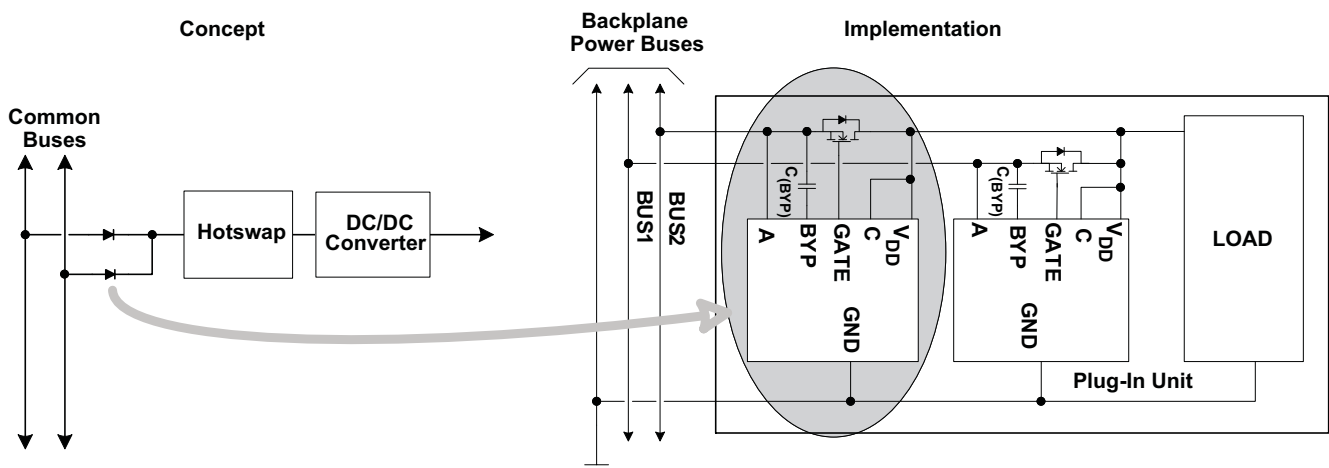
Concept

Backplane Power Buses

Implementation

Common Buses

Hotswap

DC/DC Converter

BUS1

BUS2

$C_{(BYP)}$

A

BYP

GATE

C

$V_{DD}$

GND

$C_{(BYP)}$

A

BYP

GATE

C

$V_{DD}$

GND

LOAD

Plug-In Unit